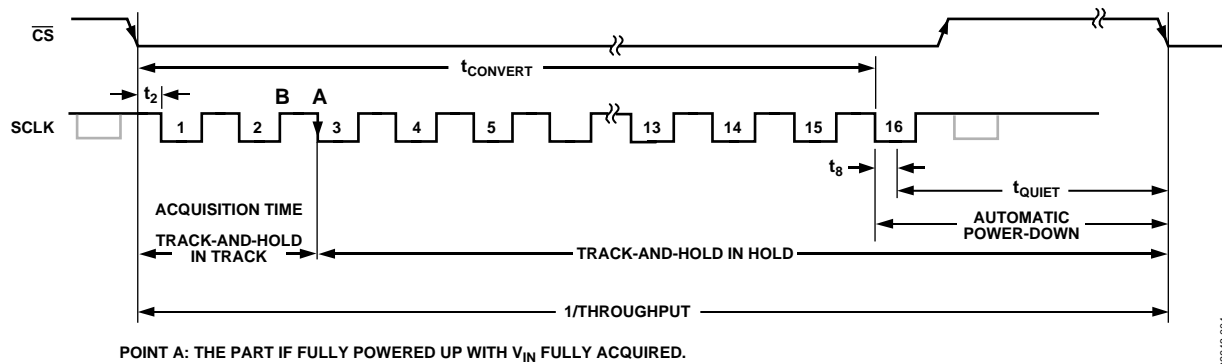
$\overline{CS}$

$t_{CONVERT}$

$t_2$

B A

SCLK

1 2 3 4 5 13 14 15 16

$t_8$

$t_{QUIET}$

ACQUISITION TIME

TRACK-AND-HOLD IN TRACK

TRACK-AND-HOLD IN HOLD

AUTOMATIC POWER-DOWN

1/THROUGHPUT

POINT A: THE PART IF FULLY POWERED UP WITH $V_{IN}$ FULLY ACQUIRED.

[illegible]